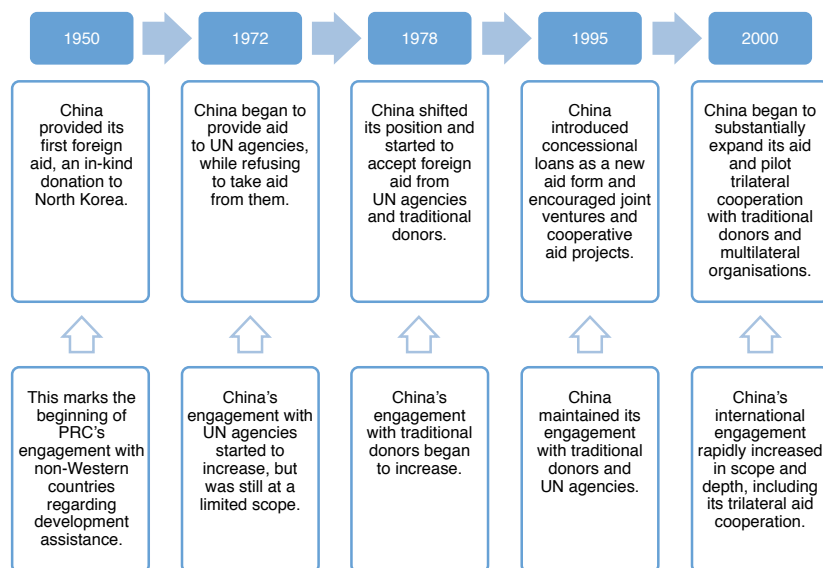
1950

1972

1978

1995

2000

China provided its first foreign aid, an in-kind donation to North Korea.

This marks the beginning of PRC's engagement with non-Western countries regarding development assistance.

China began to provide aid to UN agencies, while refusing to take aid from them.

China's engagement with UN agencies started to increase, but was still at a limited scope.

China shifted its position and started to accept foreign aid from UN agencies and traditional donors.

China's engagement with traditional donors began to increase.

China introduced concessional loans as a new aid form and encouraged joint ventures and cooperative aid projects.

China maintained its engagement with traditional donors and UN agencies.

China began to substantially expand its aid and pilot trilateral cooperation with traditional donors and multilateral organisations.

China's international engagement rapidly increased in scope and depth, including its trilateral aid cooperation.